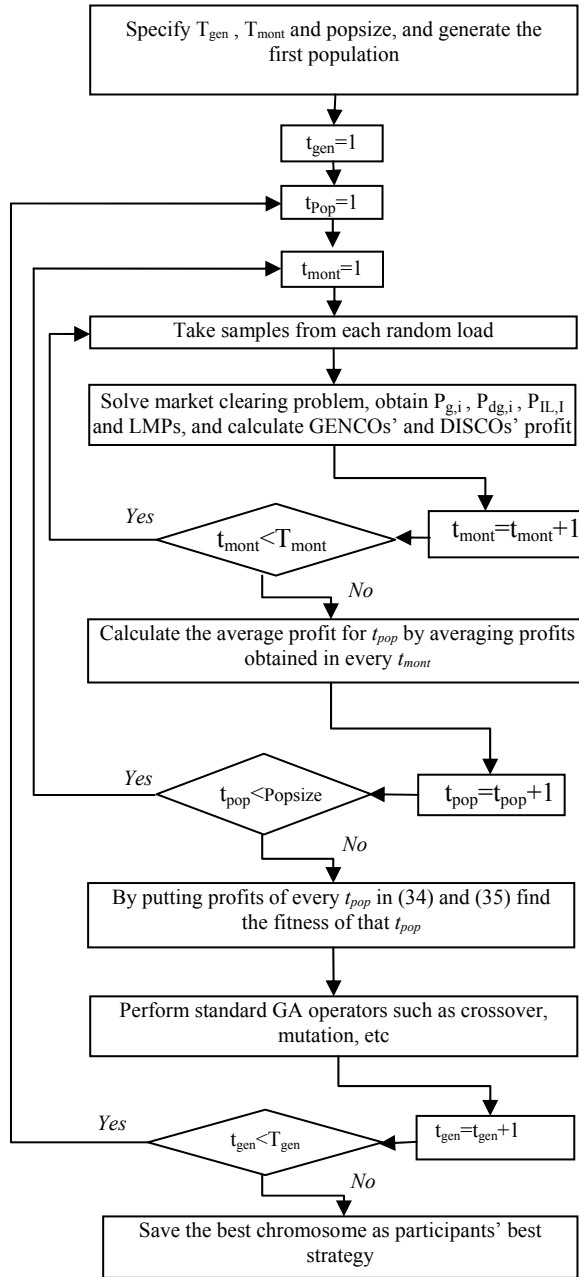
Specify $T_{gen}$ , $T_{mont}$ and popsize, and generate the first population

$t_{gen}$=1

$t_{Pop}$=1

$t_{mont}$=1

Take samples from each random load

Solve market clearing problem, obtain $P_{g,i}$ , $P_{dg,i}$ , $P_{IL,I}$ and LMPs, and calculate GENCOs' and DISCOs' profit

$t_{mont}$=$t_{mont}$+1

Yes

$t_{mont}$<$T_{mont}$

No

Calculate the average profit for $t_{pop}$ by averaging profits obtained in every $t_{mont}$

$t_{pop}$=$t_{pop}$+1

Yes

$t_{pop}$<Popsize

No

By putting profits of every $t_{pop}$ in (34) and (35) find the fitness of that $t_{pop}$

Perform standard GA operators such as crossover, mutation, etc

$t_{gen}$=$t_{gen}$+1

Yes

$t_{gen}$<$T_{gen}$

No

Save the best chromosome as participants' best strategy